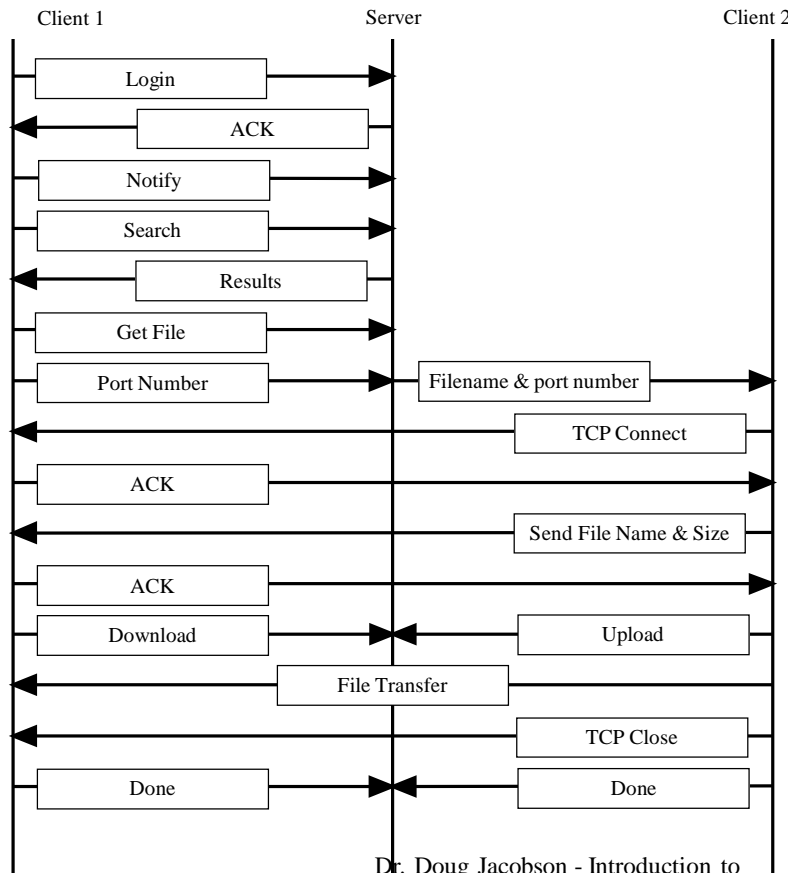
Client 1

Server

Client 2

Login

ACK

Notify

Search

Results

Get File

Port Number

Filename & port number

TCP Connect

ACK

Send File Name & Size

ACK

Download

Upload

File Transfer

TCP Close

Done

Done

Dr. Doug Jacobson - Introduction to